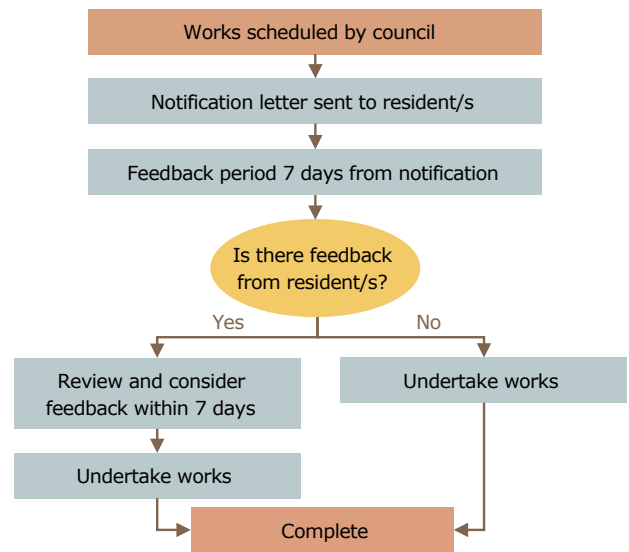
Works scheduled by council

Notification letter sent to resident/s

Feedback period 7 days from notification

Is there feedback from resident/s?

Yes

No

Review and consider feedback within 7 days

Undertake works

Undertake works

Complete